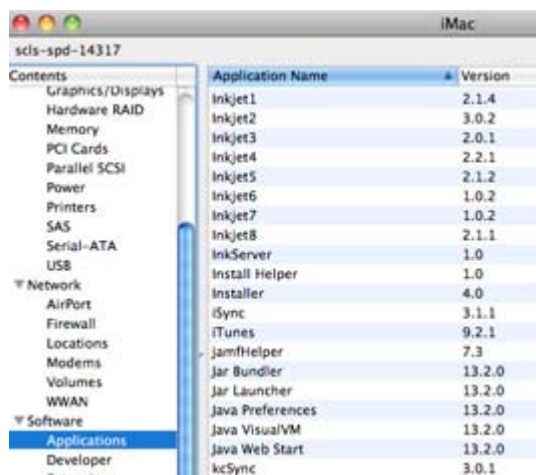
iMac

scls-spd-14317

Contents
Graphics/Displays
Hardware RAID
Memory
PCI Cards
Parallel SCSI
Power
Printers
SAS
Serial-ATA
USB
▼Network
AirPort
Firewall
Locations
Modems
Volumes
WWAN
▼Software
Applications
Developer

| Application Name ▲ | Version |
|---|---|
| Inkjet1 | 2.1.4 |
| Inkjet2 | 3.0.2 |
| Inkjet3 | 2.0.1 |
| Inkjet4 | 2.2.1 |
| Inkjet5 | 2.1.2 |
| Inkjet6 | 1.0.2 |
| Inkjet7 | 1.0.2 |
| Inkjet8 | 2.1.1 |
| InkServer | 1.0 |
| Install Helper | 1.0 |
| Installer | 4.0 |
| iSync | 3.1.1 |
| iTunes | 9.2.1 |
| jamfHelper | 7.3 |
| Jar Bundler | 13.2.0 |
| Jar Launcher | 13.2.0 |
| Java Preferences | 13.2.0 |
| Java VisualVM | 13.2.0 |
| Java Web Start | 13.2.0 |
| kcSync | 3.0.1 |